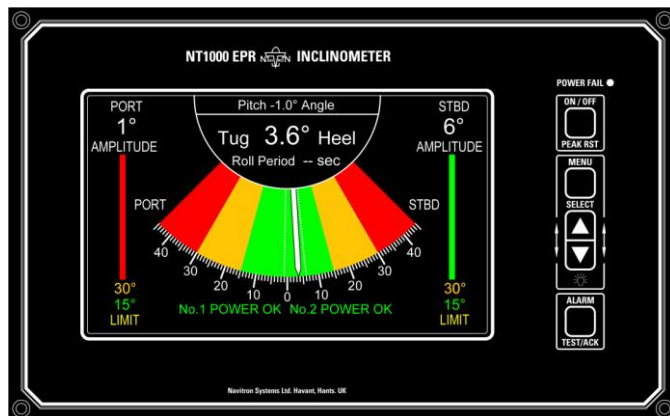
NT1000 EPR NAVITRON INCLINOMETER

POWER FAIL

PORT
1°
AMPLITUDE

Pitch -1.0° Angle
Tug 3.6° Heel
Roll Period -- sec

STBD
6°
AMPLITUDE

PORT

STBD

40
30
20
10
0
10
20
30
40

30°
15°
LIMIT

No.1 POWER OK No.2 POWER OK

30°
15°
LIMIT

ON / OFF
PEAK RST

MENU
SELECT

ALARM
TEST/ACK

Navitron Systems Ltd. Havant, Hants. UK